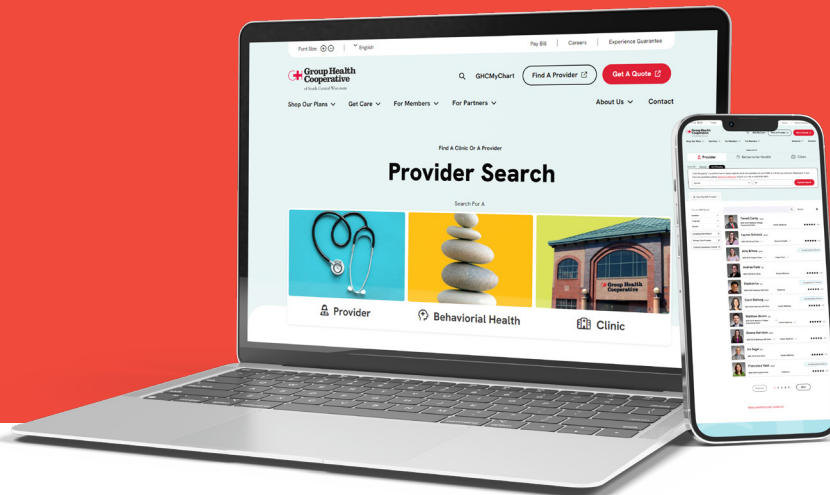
Font Size English

Pay Bill | Careers | Experience Guarantee

Group Health Cooperative of South Central Wisconsin

GHCMyChart

Find A Provider

Get A Quote

Shop Our Plans | Get Care | For Members | For Partners | About Us | Contact

Find A Clinic Or A Provider

Provider Search

Search For A

Group Health Cooperative

Provider

Behaviorial Health

Clinic

Provider

Behavioral Health

Clinic

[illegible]